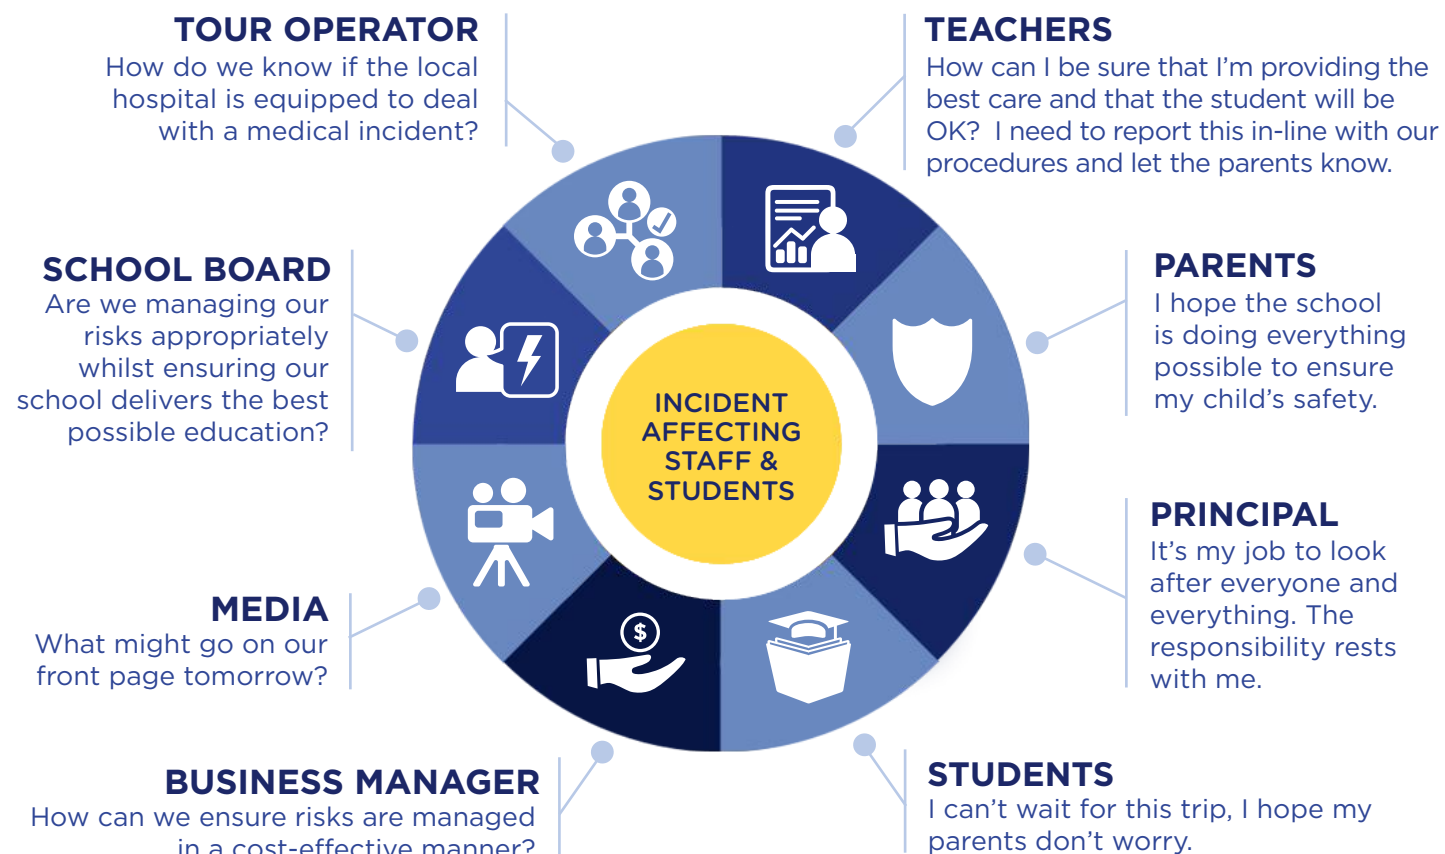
TOUR OPERATOR
How do we know if the local hospital is equipped to deal with a medical incident?

TEACHERS
How can I be sure that I'm providing the best care and that the student will be OK? I need to report this in-line with our procedures and let the parents know.

SCHOOL BOARD
Are we managing our risks appropriately whilst ensuring our school delivers the best possible education?

PARENTS
I hope the school is doing everything possible to ensure my child's safety.

INCIDENT AFFECTING STAFF & STUDENTS

PRINCIPAL
It's my job to look after everyone and everything. The responsibility rests with me.

MEDIA
What might go on our front page tomorrow?

$

BUSINESS MANAGER
How can we ensure risks are managed in a cost-effective manner?

STUDENTS
I can't wait for this trip, I hope my parents don't worry.